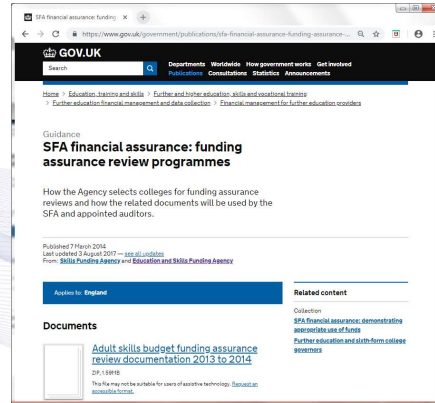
SFA financial assurance: funding ×  +

https://www.gov.uk/government/publications/sfa-financial-assurance-funding-assurance-...

GOV.UK

Search

Departments Worldwide How government works Get involved
Publications Consultations Statistics Announcements

Home > Education, training and skills > Further and higher education, skills and vocational training > Further education financial management and data collection > Financial management for further education providers

Guidance

SFA financial assurance: funding assurance review programmes

How the Agency selects colleges for funding assurance reviews and how the related documents will be used by the SFA and appointed auditors.

Published 7 March 2014
Last updated 3 August 2017 — see all updates
From: Skills Funding Agency and Education and Skills Funding Agency

Applies to: England

Related content

Collection
SFA financial assurance: demonstrating appropriate use of funds

Further education and sixth-form college governors

Documents

Adult skills budget funding assurance review documentation 2013 to 2014

ZIP, 1.59MB

This file may not be suitable for users of assistive technology. Request an accessible format.